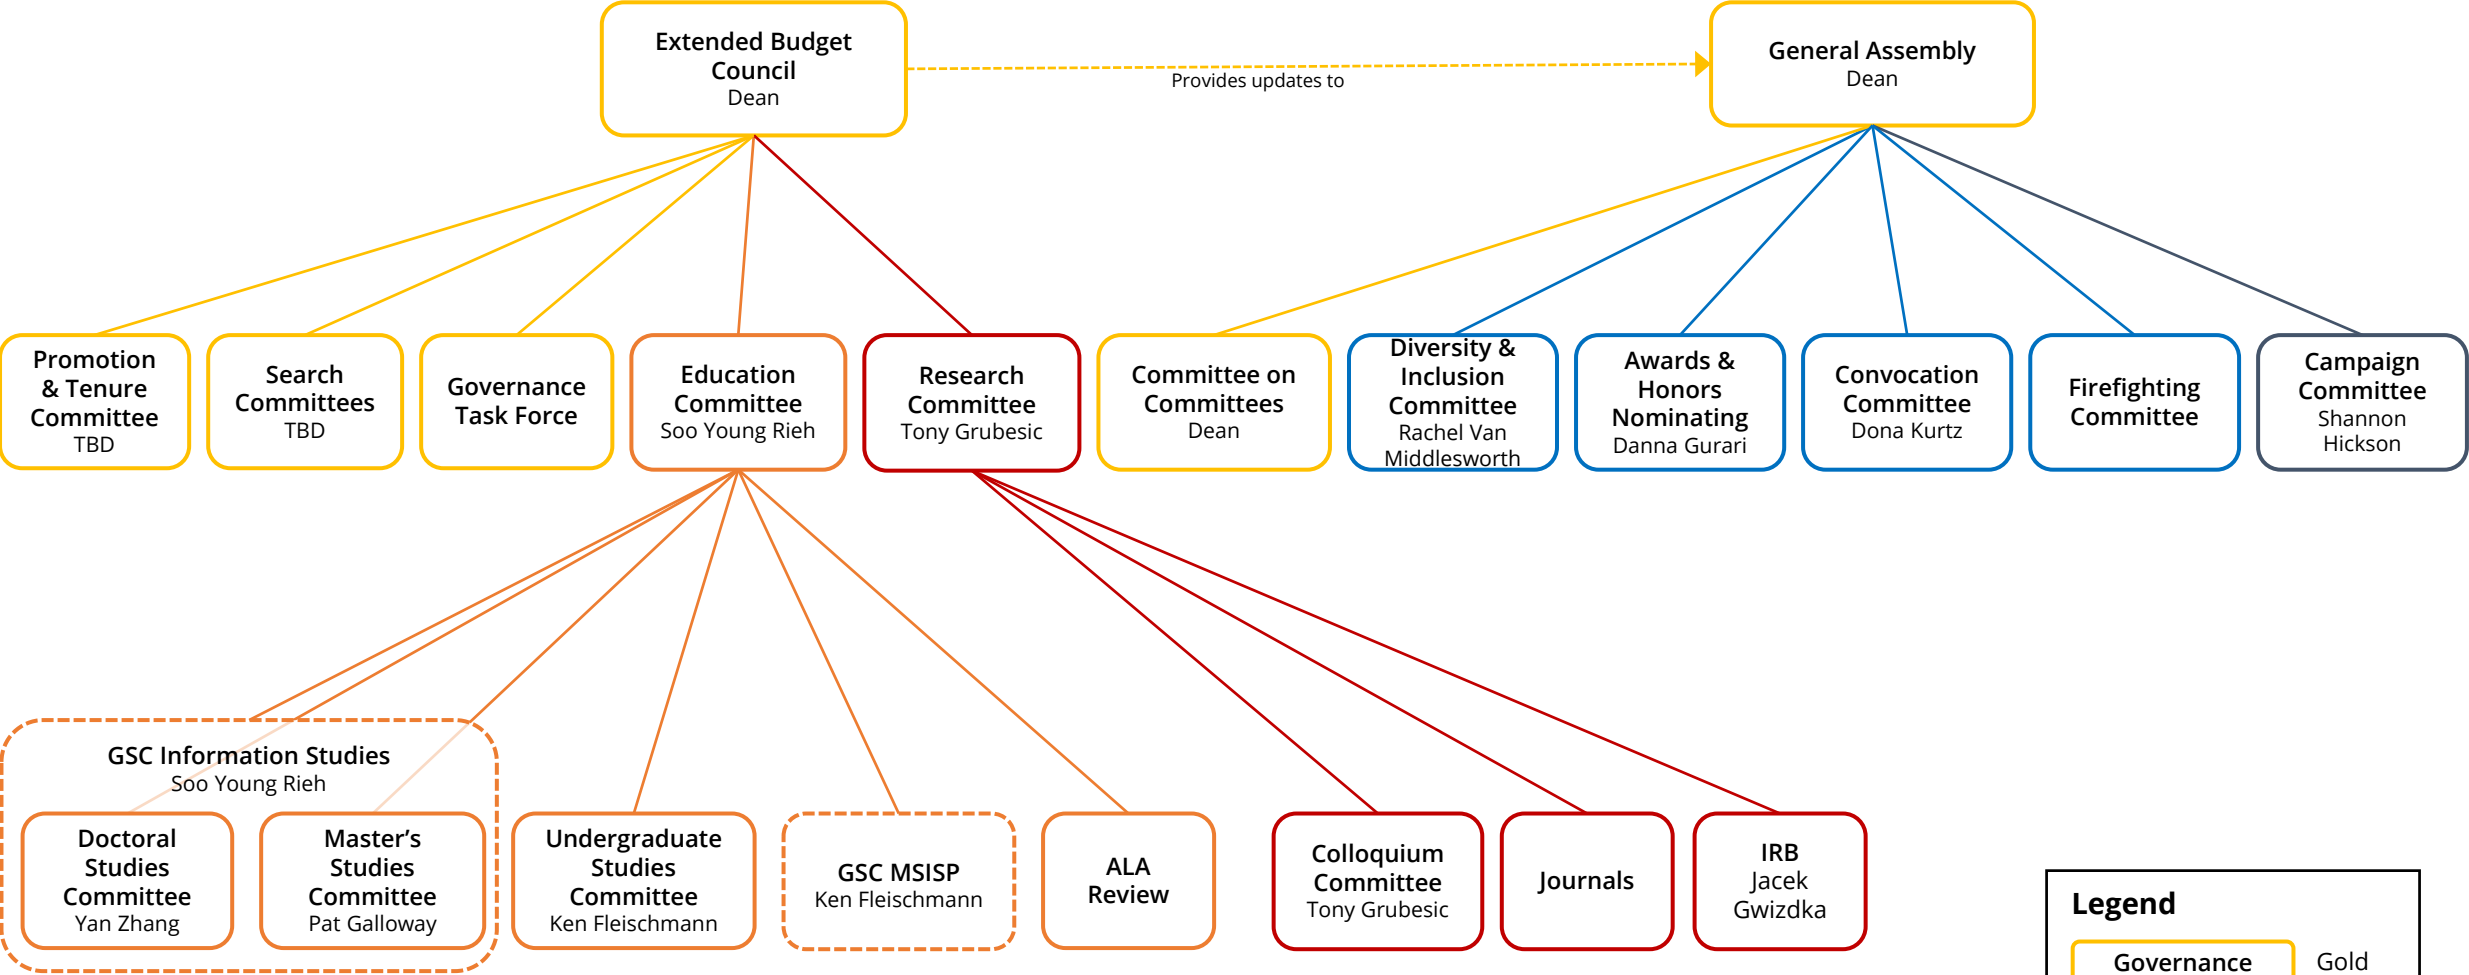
Extended Budget Council
Dean

Provides updates to

General Assembly
Dean

Promotion & Tenure Committee
TBD

Search Committees
TBD

Governance Task Force

Education Committee
Soo Young Rieh

Research Committee
Tony Grubesic

Committee on Committees
Dean

Diversity & Inclusion Committee
Rachel Van Middlesworth

Awards & Honors Nominating
Danna Gurari

Convocation Committee
Dona Kurtz

Firefighting Committee

Campaign Committee
Shannon Hickson

GSC Information Studies
Soo Young Rieh

Doctoral Studies Committee
Yan Zhang

Master's Studies Committee
Pat Galloway

Undergraduate Studies Committee
Ken Fleischmann

GSC MSISP
Ken Fleischmann

ALA Review

Colloquium Committee
Tony Grubesic

Journals

IRB
Jacek Gwizdka

Legend

Governance

Gold